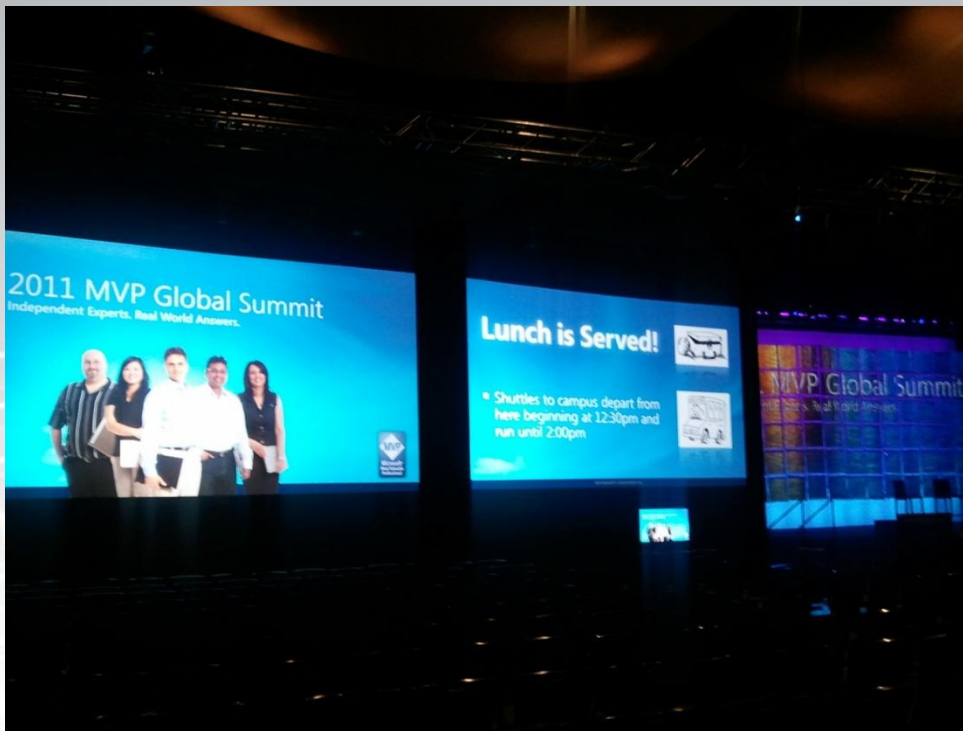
2011 MVP Global Summit
Independent Experts. Real World Answers.

MVP
Microsoft
Most Valuable Professional

Lunch is Served!

• Shuttles to campus depart from here beginning at 12:30pm and run until 2:00pm

MVP Global Summit
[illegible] Real World Answers.